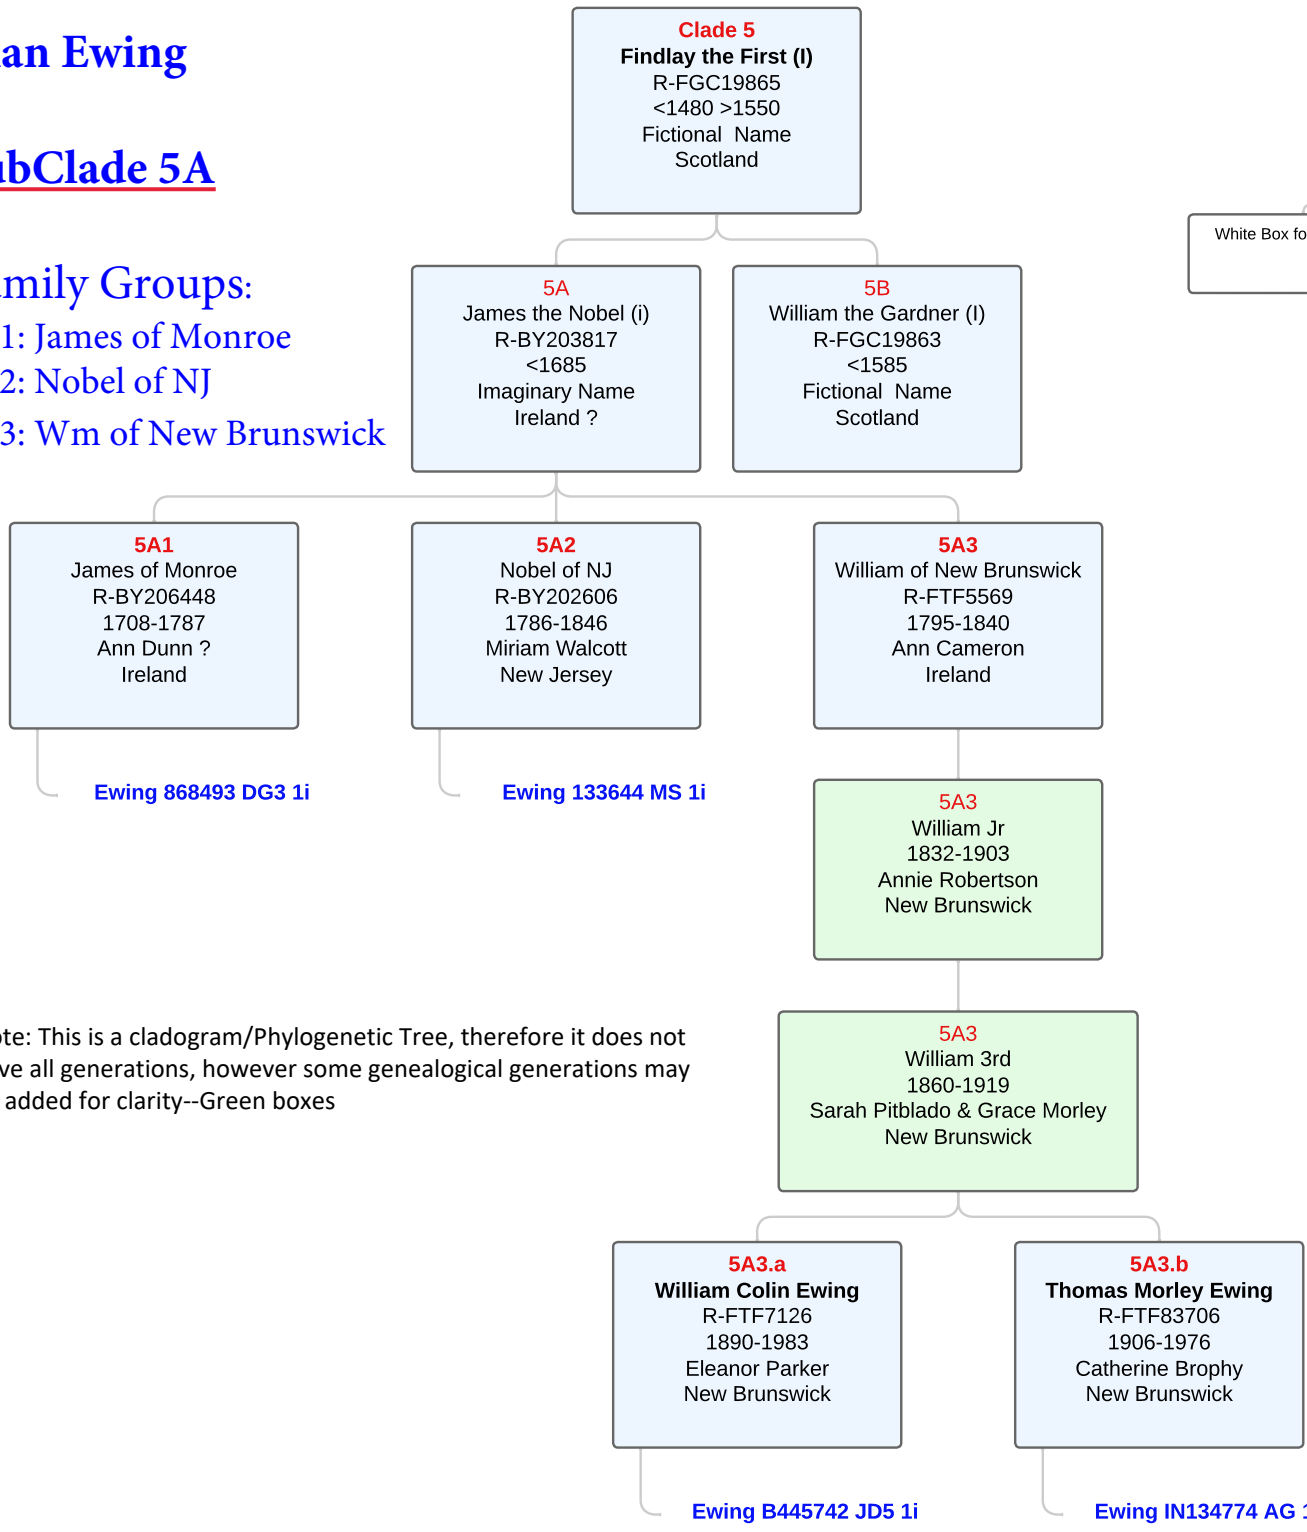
an Ewing

ıbClade 5A

mily Groups:
1: James of Monroe
2: Nobel of NJ
3: Wm of New Brunswick

Clade 5
Findlay the First (I)
R-FGC19865
<1480 >1550
Fictional Name
Scotland

White Box fo

5A
James the Nobel (i)
R-BY203817
<1685
Imaginary Name
Ireland ?

5B
William the Gardner (I)
R-FGC19863
<1585
Fictional Name
Scotland

5A1
James of Monroe
R-BY206448
1708-1787
Ann Dunn ?
Ireland

5A2
Nobel of NJ
R-BY202606
1786-1846
Miriam Walcott
New Jersey

5A3
William of New Brunswick
R-FTF5569
1795-1840
Ann Cameron
Ireland

Ewing 868493 DG3 1i

Ewing 133644 MS 1i

5A3
William Jr
1832-1903
Annie Robertson
New Brunswick

ote: This is a cladogram/Phylogenetic Tree, therefore it does not ve all generations, however some genealogical generations may added for clarity--Green boxes

5A3
William 3rd
1860-1919
Sarah Pitblado & Grace Morley
New Brunswick

5A3.a
William Colin Ewing
R-FTF7126
1890-1983
Eleanor Parker
New Brunswick

5A3.b
Thomas Morley Ewing
R-FTF83706
1906-1976
Catherine Brophy
New Brunswick

Ewing B445742 JD5 1i

Ewing IN134774 AG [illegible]